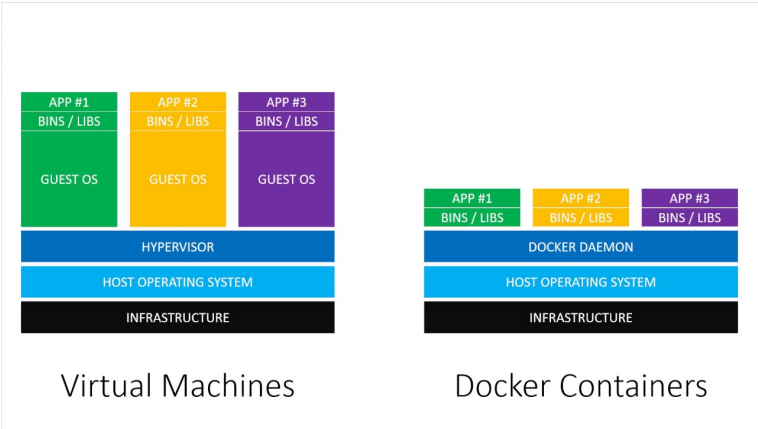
APP #1
BINS / LIBS
GUEST OS

APP #2
BINS / LIBS
GUEST OS

APP #3
BINS / LIBS
GUEST OS

HYPERVISOR
HOST OPERATING SYSTEM
INFRASTRUCTURE

Virtual Machines

APP #1
BINS / LIBS

APP #2
BINS / LIBS

APP #3
BINS / LIBS

DOCKER DAEMON
HOST OPERATING SYSTEM
INFRASTRUCTURE

Docker Containers